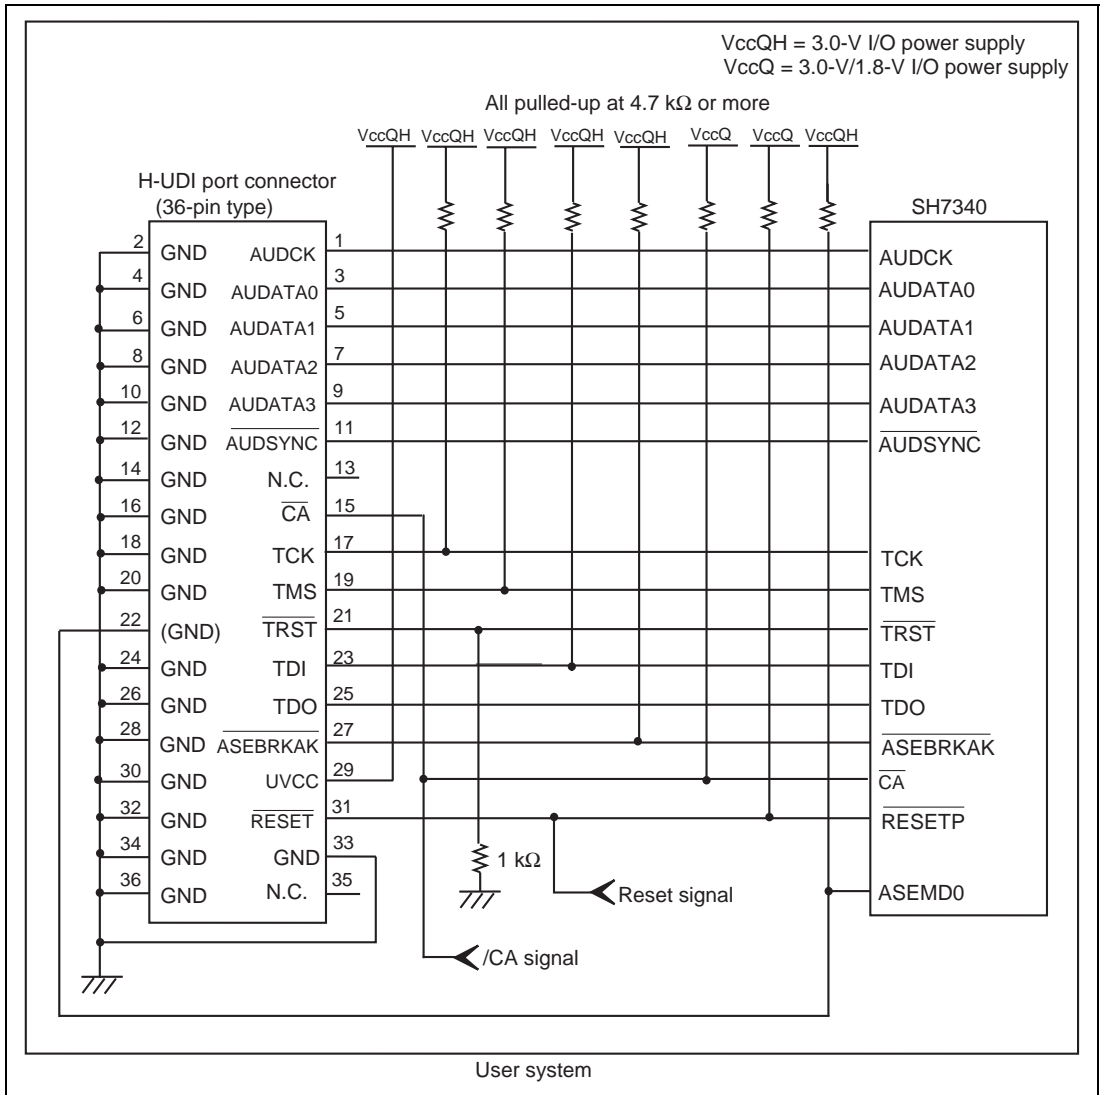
VccQH = 3.0-V I/O power supply
VccQ = 3.0-V/1.8-V I/O power supply

All pulled-up at 4.7 kΩ or more

VccQH VccQH VccQH VccQH VccQH VccQ VccQ VccQH

H-UDI port connector
(36-pin type)

SH7340

2 GND AUDCK 1
4 GND AUDATA0 3
6 GND AUDATA1 5
8 GND AUDATA2 7
10 GND AUDATA3 9
12 GND $\overline{\text{AUDSYNC}}$ 11
14 GND N.C. 13
16 GND $\overline{\text{CA}}$ 15
18 GND TCK 17
20 GND TMS 19
22 (GND) $\overline{\text{TRST}}$ 21
24 GND TDI 23
26 GND TDO 25
28 GND $\overline{\text{ASEBRKAK}}$ 27
30 GND UVCC 29
32 GND $\overline{\text{RESET}}$ 31
34 GND GND 33
36 GND N.C. 35

AUDCK
AUDATA0
AUDATA1
AUDATA2
AUDATA3
$\overline{\text{AUDSYNC}}$
TCK
TMS
$\overline{\text{TRST}}$
TDI
TDO
$\overline{\text{ASEBRKAK}}$
$\overline{\text{CA}}$
$\overline{\text{RESETP}}$
ASEMD0

1 kΩ

Reset signal

/CA signal

User system